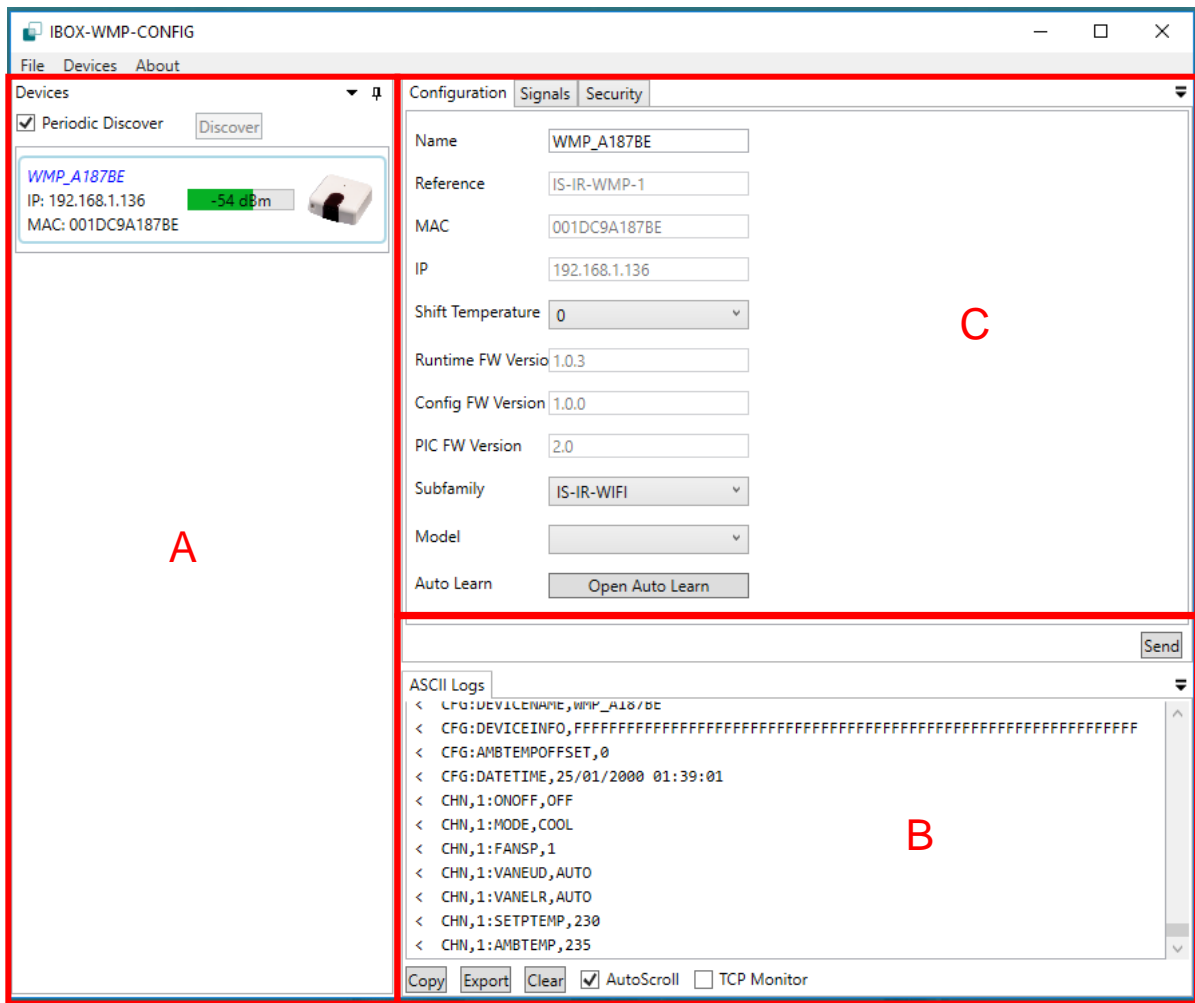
IBOX-WMP-CONFIG

File Devices About

Devices

Periodic Discover Discover

WMP_A187BE
IP: 192.168.1.136 -54 dBm
MAC: 001DC9A187BE

A

Configuration Signals Security

Name WMP_A187BE

Reference IS-IR-WMP-1

MAC 001DC9A187BE

IP 192.168.1.136

Shift Temperature 0

Runtime FW Versio 1.0.3

Config FW Version 1.0.0

PIC FW Version 2.0

Subfamily IS-IR-WIFI

Model

Auto Learn Open Auto Learn

C

Send

ASCII Logs

< CFG:DEVICENAME,WMP_A187BE
< CFG:DEVICEINFO,FFFFFFFFFFFFFFFFFFFFFFFFFFFFFFFFFFFFFFFFFFFFFFFFFFFFFFFFFFFFFFFF
< CFG:AMBTEMPOFFSET,0
< CFG:DATETIME,25/01/2000 01:39:01
< CHN,1:ONOFF,OFF
< CHN,1:MODE,COOL
< CHN,1:FANSP,1
< CHN,1:VANEUD,AUTO
< CHN,1:VANELR,AUTO
< CHN,1:SETPTEMP,230
< CHN,1:AMBTEMP,235

B

Copy Export Clear AutoScroll TCP Monitor